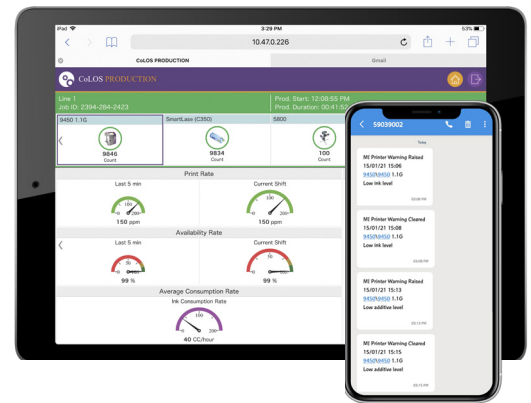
iPad 3:29 PM 53%

10.47.0.226

CoLOS PRODUCTION Gmail

CoLOS PRODUCTION

Line 1
Job ID: 2394-284-2423

Prod. Start: 12:08:55 PM
Prod. Duration: 00:41:5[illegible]

9450 1.1G SmartLase (C350) 5800

9846
Count

9834
Count

100
Count

Print Rate

Last 5 min
150 ppm

Current Shift
150 ppm

Availability Rate

Last 5 min
99 %

Current Shift
99 %

Average Consumption Rate

Ink Consumption Rate
40 CC/hour

59039002

Today

MI Printer Warning Raised
15/01/21 15:06
945(N)9450 1.1G
Low ink level

MI Printer Warning Cleared
15/01/21 15:08
945(N)9450 1.1G
Low ink level

MI Printer Warning Raised
15/01/21 15:13
945(N)9450 1.1G
Low additive level

MI Printer Warning Cleared
15/01/21 15:15
945(N)9450 1.1G
Low additive level